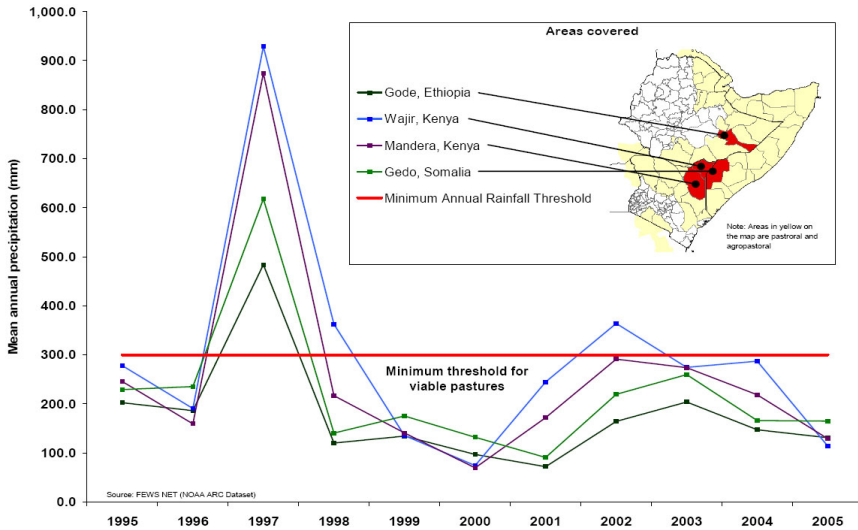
1,000.0
900.0
800.0
700.0
600.0
500.0
400.0
300.0
200.0
100.0
0.0

Mean annual precipitation (mm)

Areas covered

Gode, Ethiopia
Wajir, Kenya
Mandera, Kenya
Gedo, Somalia
Minimum Annual Rainfall Threshold

Note: Areas in yellow on the map are pastroral and agropastoral

Minimum threshold for viable pastures

Source: FEWS NET (NOAA ARC Dataset)

1995 1996 1997 1998 1999 2000 2001 2002 2003 2004 2005